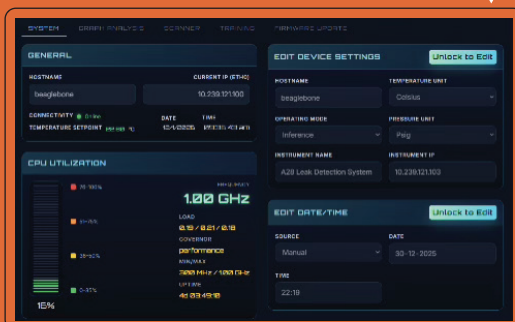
SYSTEM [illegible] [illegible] TRENDS FIRMWARE UPDATE

GENERAL

HOSTNAME
beaglebone

CURRENT IP (ETH0)
10.239.121.100

CONNECTIVITY Online
TEMPERATURE SETPOINT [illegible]

DATE
12/1/2025

TIME
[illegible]

CPU UTILIZATION

75-100%
51-75%
26-50%
0-25%

15%

FREQUENCY
1.00 GHz

LOAD
0.19 / 0.21 / 0.18

GOVERNOR
performance

MIN/MAX
300 MHz / 1.00 GHz

UPTIME
4d 03:49:18

EDIT DEVICE SETTINGS
Unlock to Edit

HOSTNAME
beaglebone

TEMPERATURE UNIT
Celsius

OPERATING MODE
Inference

PRESSURE UNIT
Psig

INSTRUMENT NAME
A20 Leak Detection System

INSTRUMENT IP
10.239.121.103

EDIT DATE/TIME
Unlock to Edit

SOURCE
Manual

DATE
30-12-2025

TIME
22:18